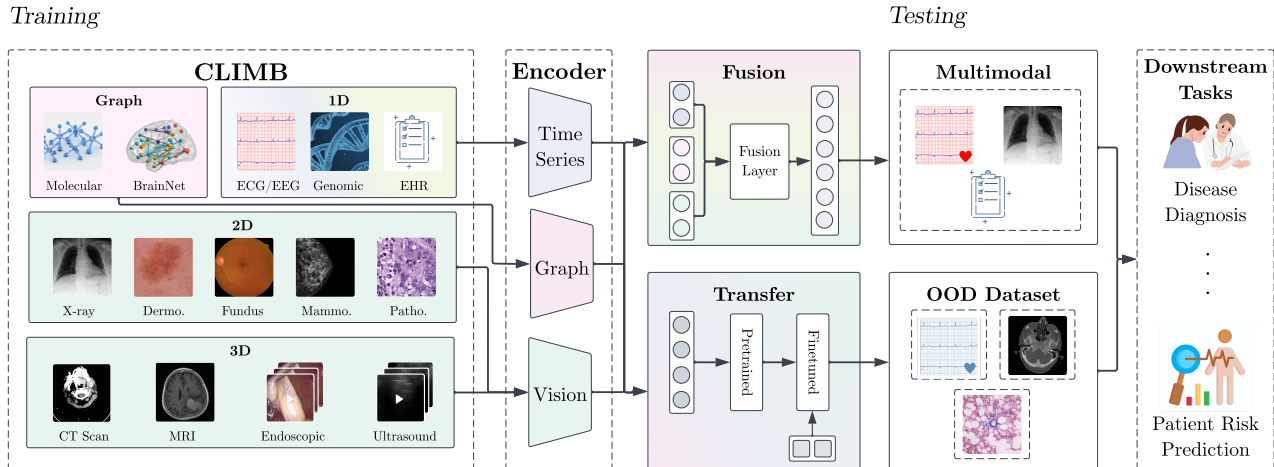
Training

Testing

CLIMB

Graph

Molecular

BrainNet

1D

ECG/EEG

Genomic

EHR

2D

X-ray

Dermo.

Fundus

Mammo.

Patho.

3D

CT Scan

MRI

Endoscopic

Ultrasound

Encoder

Time Series

Graph

Vision

Fusion

Fusion Layer

Transfer

Pretrained

Finetuned

Multimodal

OOD Dataset

Downstream Tasks

Disease Diagnosis

.
.
.

Patient Risk Prediction